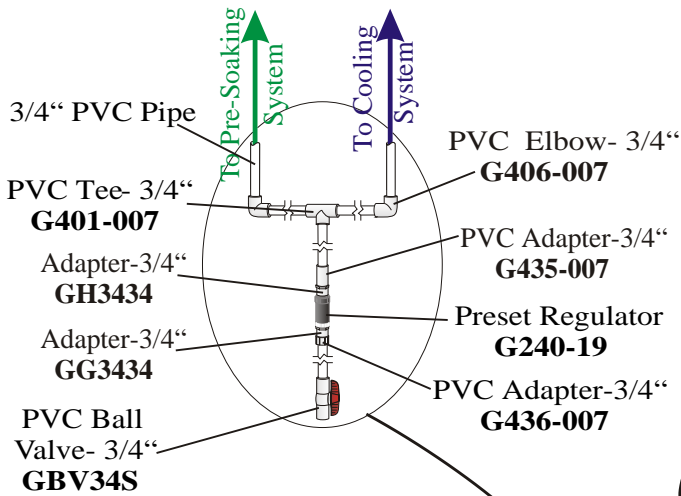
To Pre-Soaking System

To Cooling System

3/4“ PVC Pipe

PVC Elbow- 3/4“
G406-007

PVC Tee- 3/4“
G401-007

PVC Adapter-3/4“
G435-007

Adapter-3/4“
GH3434

Preset Regulator
G240-19

Adapter-3/4“
GG3434

PVC Adapter-3/4“
G436-007

PVC Ball Valve- 3/4“
GBV34S